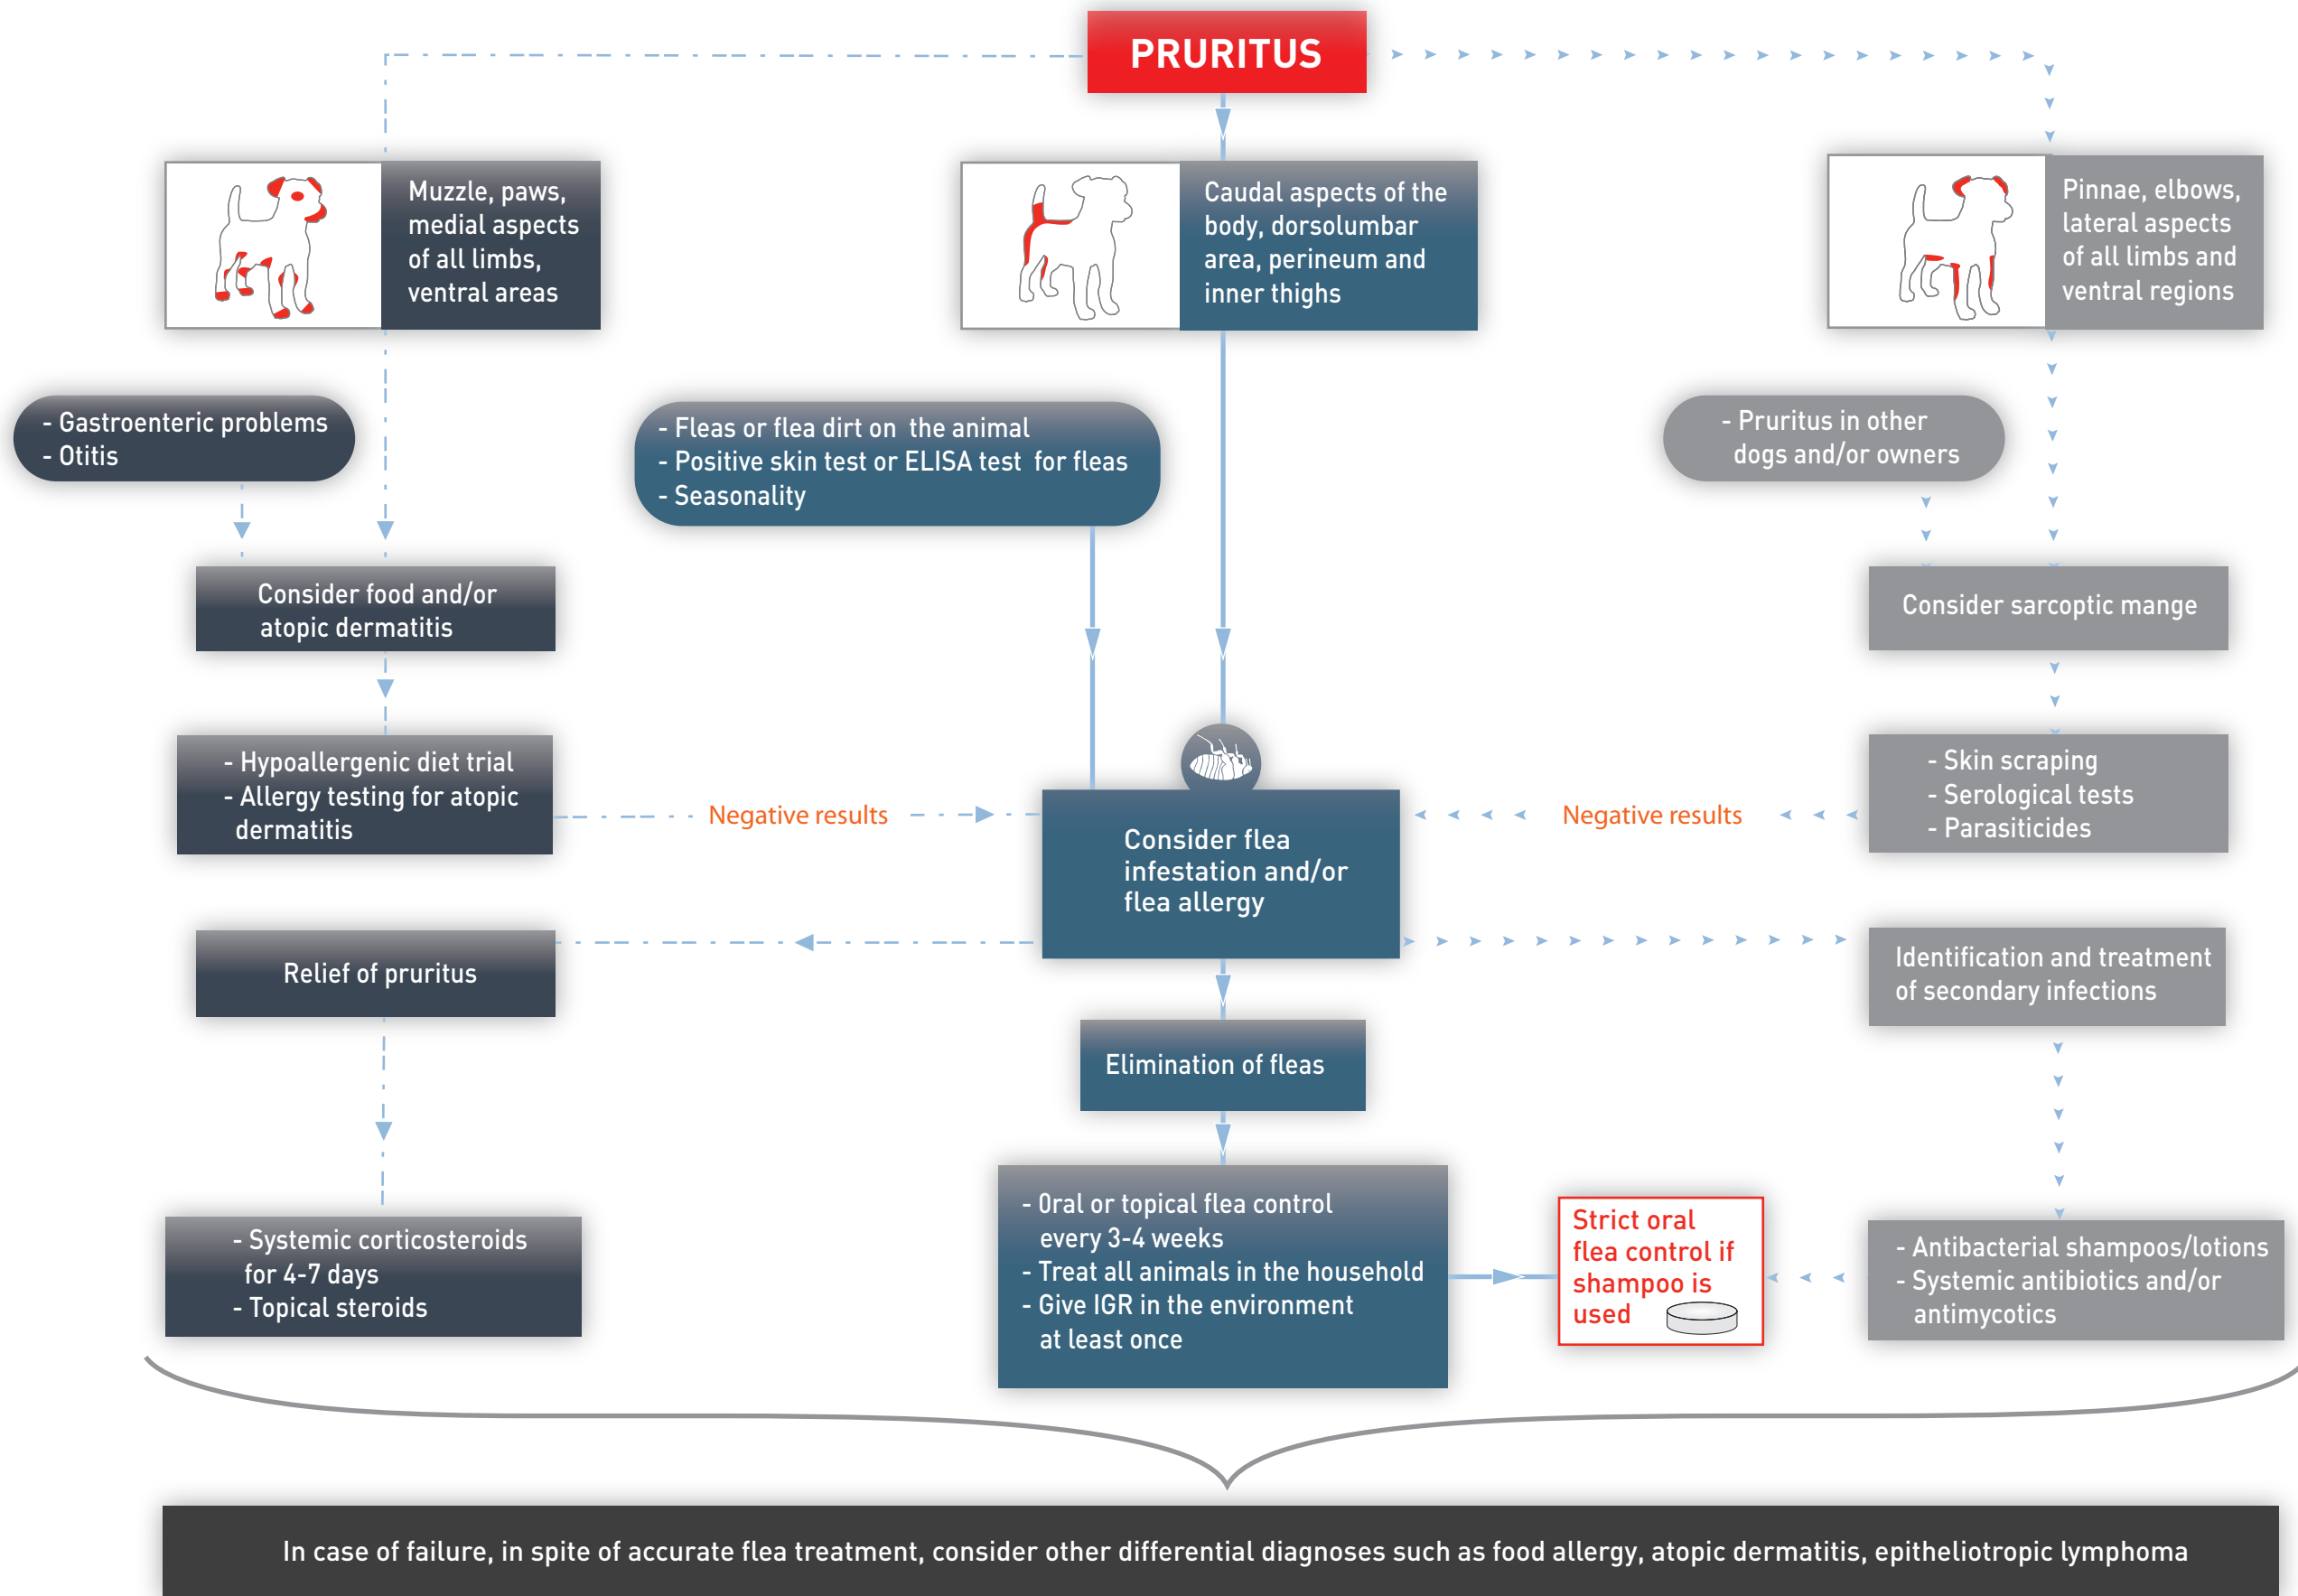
PRURITUS

Muzzle, paws, medial aspects of all limbs, ventral areas

Caudal aspects of the body, dorsolumbar area, perineum and inner thighs

Pinnae, elbows, lateral aspects of all limbs and ventral regions

- Gastroenteric problems
- Otitis

- Fleas or flea dirt on the animal
- Positive skin test or ELISA test for fleas
- Seasonality

- Pruritus in other dogs and/or owners

Consider food and/or atopic dermatitis

Consider sarcoptic mange

- Hypoallergenic diet trial
- Allergy testing for atopic dermatitis

Negative results

Consider flea infestation and/or flea allergy

Negative results

- Skin scraping
- Serological tests
- Parasiticides

Relief of pruritus

Identification and treatment of secondary infections

Elimination of fleas

- Systemic corticosteroids for 4-7 days
- Topical steroids

- Oral or topical flea control every 3-4 weeks
- Treat all animals in the household
- Give IGR in the environment at least once

Strict oral flea control if shampoo is used

- Antibacterial shampoos/lotions
- Systemic antibiotics and/or antimycotics

In case of failure, in spite of accurate flea treatment, consider other differential diagnoses such as food allergy, atopic dermatitis, epitheliotropic lymphoma